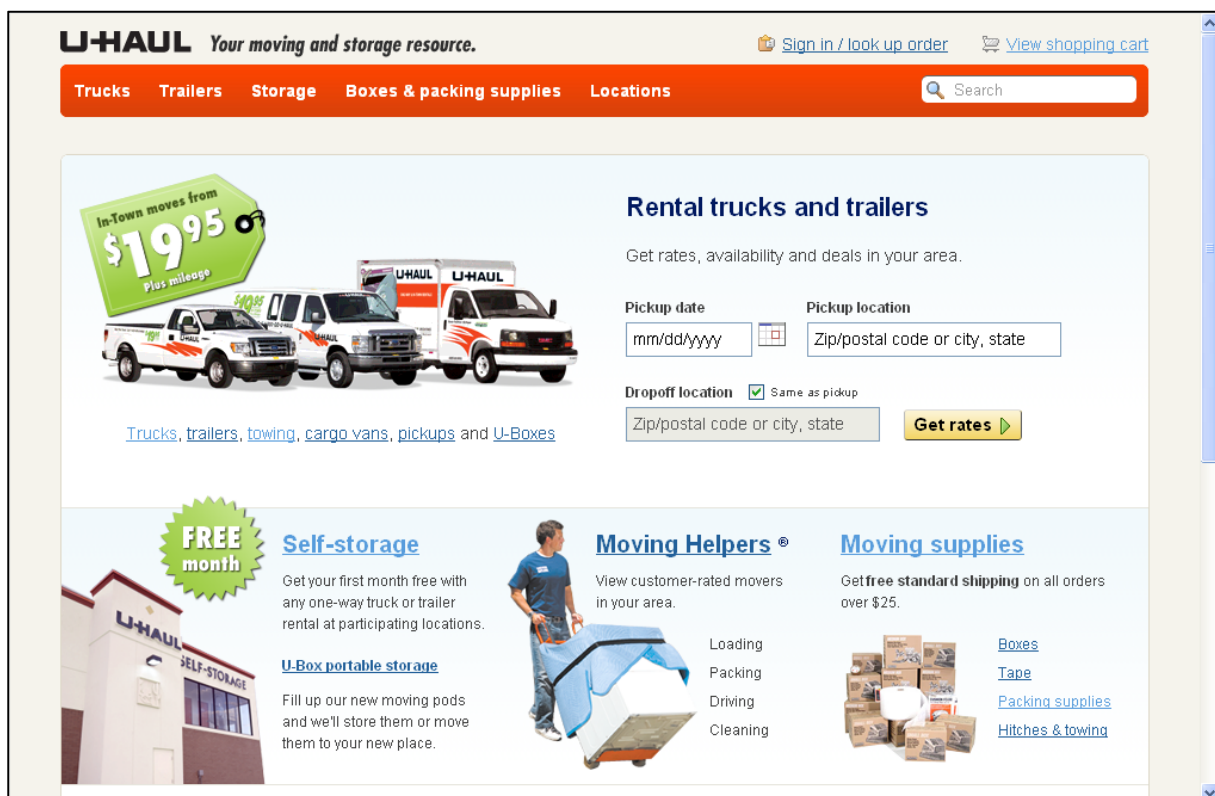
U-HAUL Your moving and storage resource.

Sign in / look up order

View shopping cart

Trucks Trailers Storage Boxes & packing supplies Locations

Search

In-Town moves from $19^{95}$ Plus mileage

U-HAUL U-HAUL

Trucks, trailers, towing, cargo vans, pickups and U-Boxes

Rental trucks and trailers

Get rates, availability and deals in your area.

Pickup date

mm/dd/yyyy

Pickup location

Zip/postal code or city, state

Dropoff location

Same as pickup

Zip/postal code or city, state

Get rates

FREE month

U-HAUL SELF-STORAGE

Self-storage

Get your first month free with any one-way truck or trailer rental at participating locations.

U-Box portable storage

Fill up our new moving pods and we'll store them or move them to your new place.

Moving Helpers ®

View customer-rated movers in your area.

Loading

Packing

Driving

Cleaning

Moving supplies

Get free standard shipping on all orders over $25.

Boxes

Tape

Packing supplies

Hitches & towing